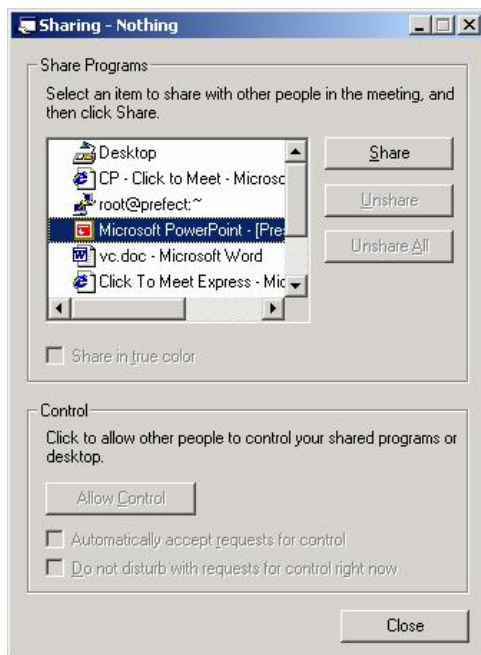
Sharing - Nothing

Share Programs

Select an item to share with other people in the meeting, and then click Share.

Desktop
CP - Click to Meet - Microsc
root@prefect:~
Microsoft PowerPoint - [Pres
vc.doc - Microsoft Word
Click To Meet Express - Mic

Share
Unshare
Unshare All

Share in true color

Control

Click to allow other people to control your shared programs or desktop.

Allow Control

Automatically accept requests for control

Do not disturb with requests for control right now

Close